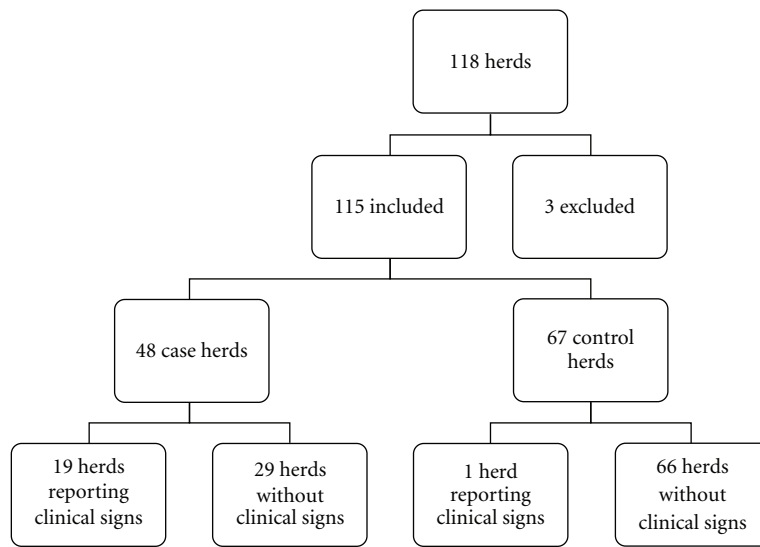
118 herds

115 included

3 excluded

48 case herds

67 control herds

19 herds reporting clinical signs

29 herds without clinical signs

1 herd reporting clinical signs

66 herds without clinical signs